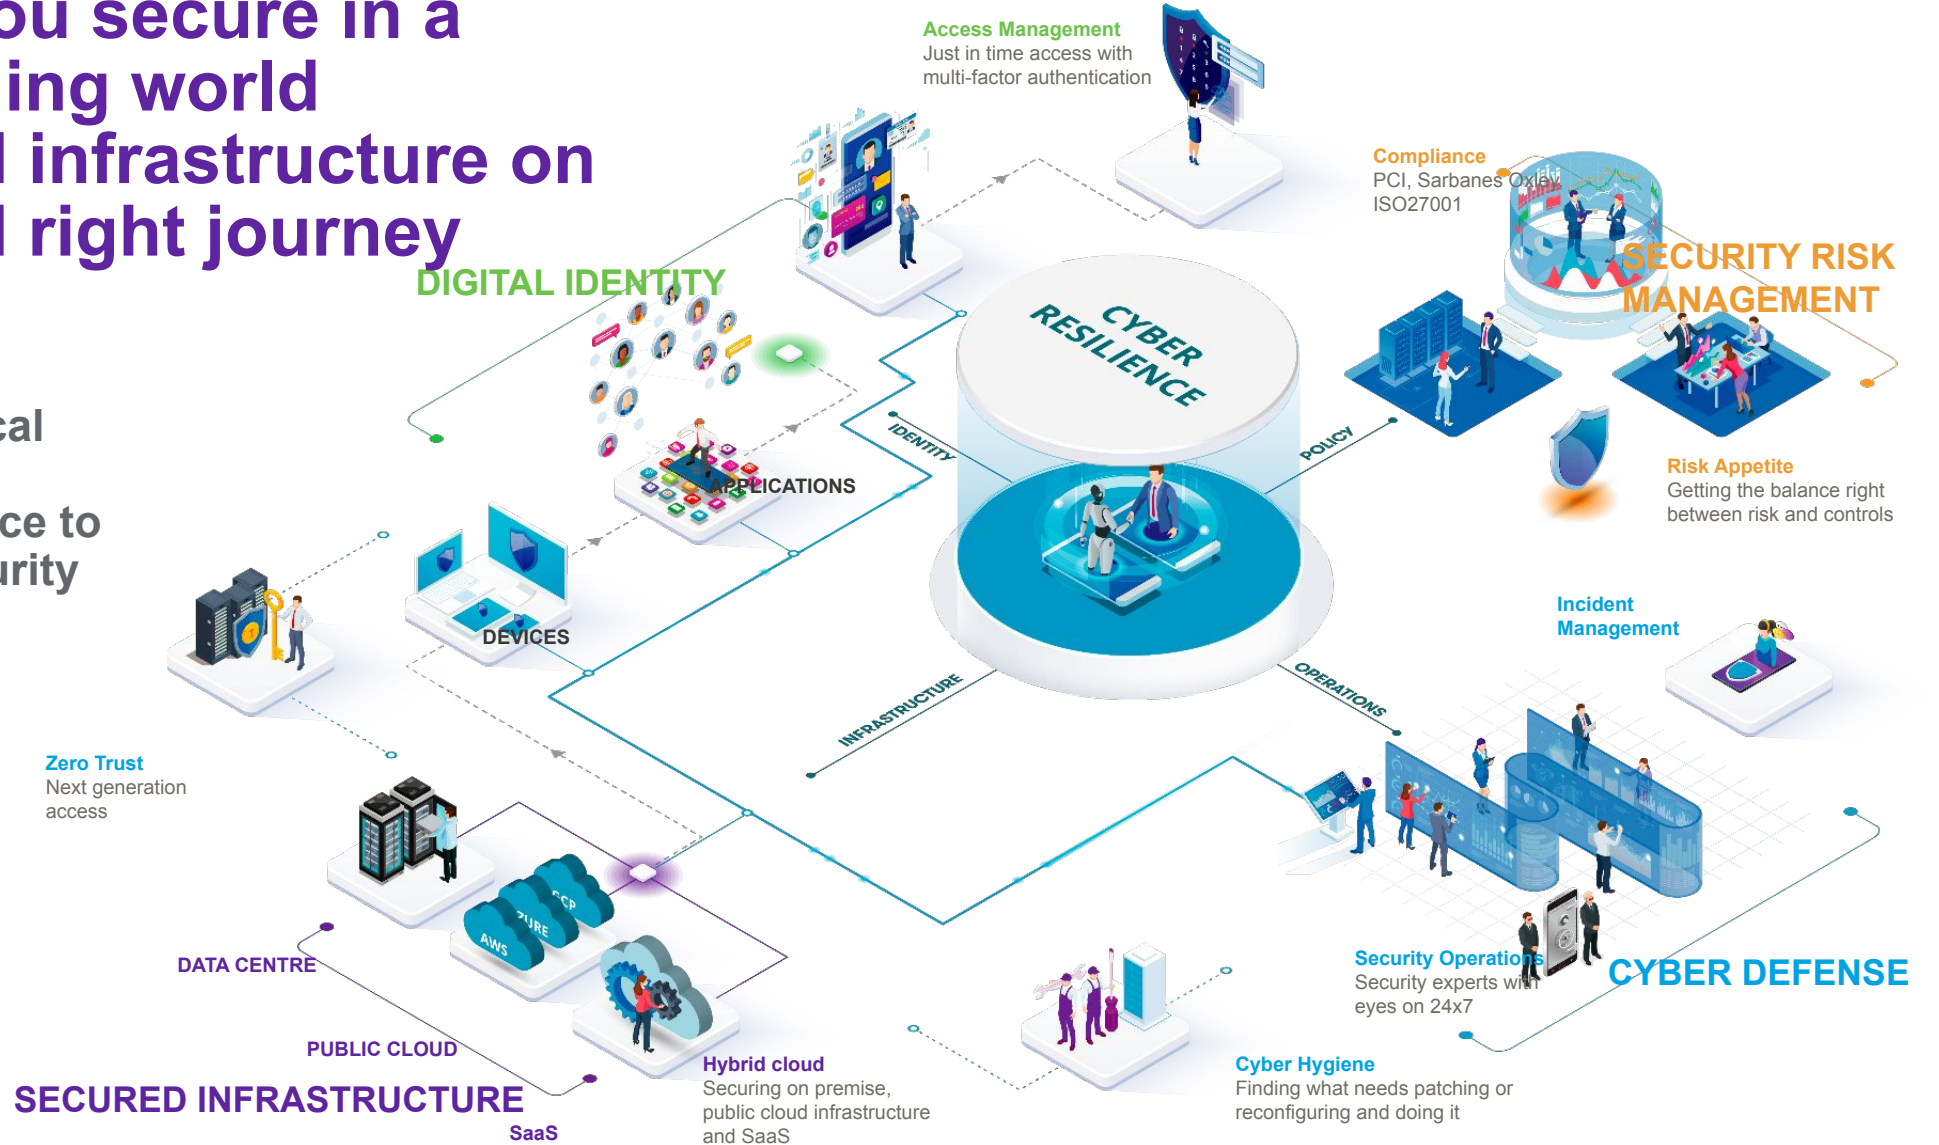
ou secure in a
ing world
infrastructure on
right journey

cal

ce to
urity

DIGITAL IDENTITY

Access Management
Just in time access with multi-factor authentication

Compliance
PCI, Sarbanes Oxley ISO27001

SECURITY RISK MANAGEMENT

CYBER RESILIENCE

IDENTITY

POLICY

APPLICATIONS

DEVICES

Risk Appetite
Getting the balance right between risk and controls

Incident Management

INFRASTRUCTURE

OPERATIONS

Zero Trust
Next generation access

GCP

AZURE

AWS

DATA CENTRE

PUBLIC CLOUD

SECURED INFRASTRUCTURE

SaaS

Hybrid cloud
Securing on premise, public cloud infrastructure and SaaS

Security Operations
Security experts with eyes on 24x7

CYBER DEFENSE

Cyber Hygiene
Finding what needs patching or reconfiguring and doing it